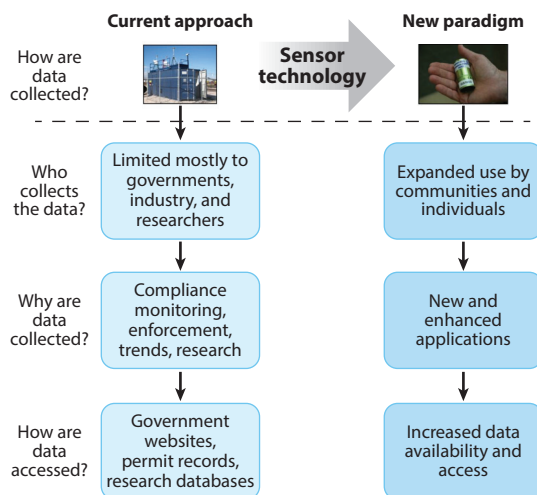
Current approach

New paradigm

How are data collected?

Sensor technology

Who collects the data?

Limited mostly to governments, industry, and researchers

Expanded use by communities and individuals

Why are data collected?

Compliance monitoring, enforcement, trends, research

New and enhanced applications

How are data accessed?

Government websites, permit records, research databases

Increased data availability and access